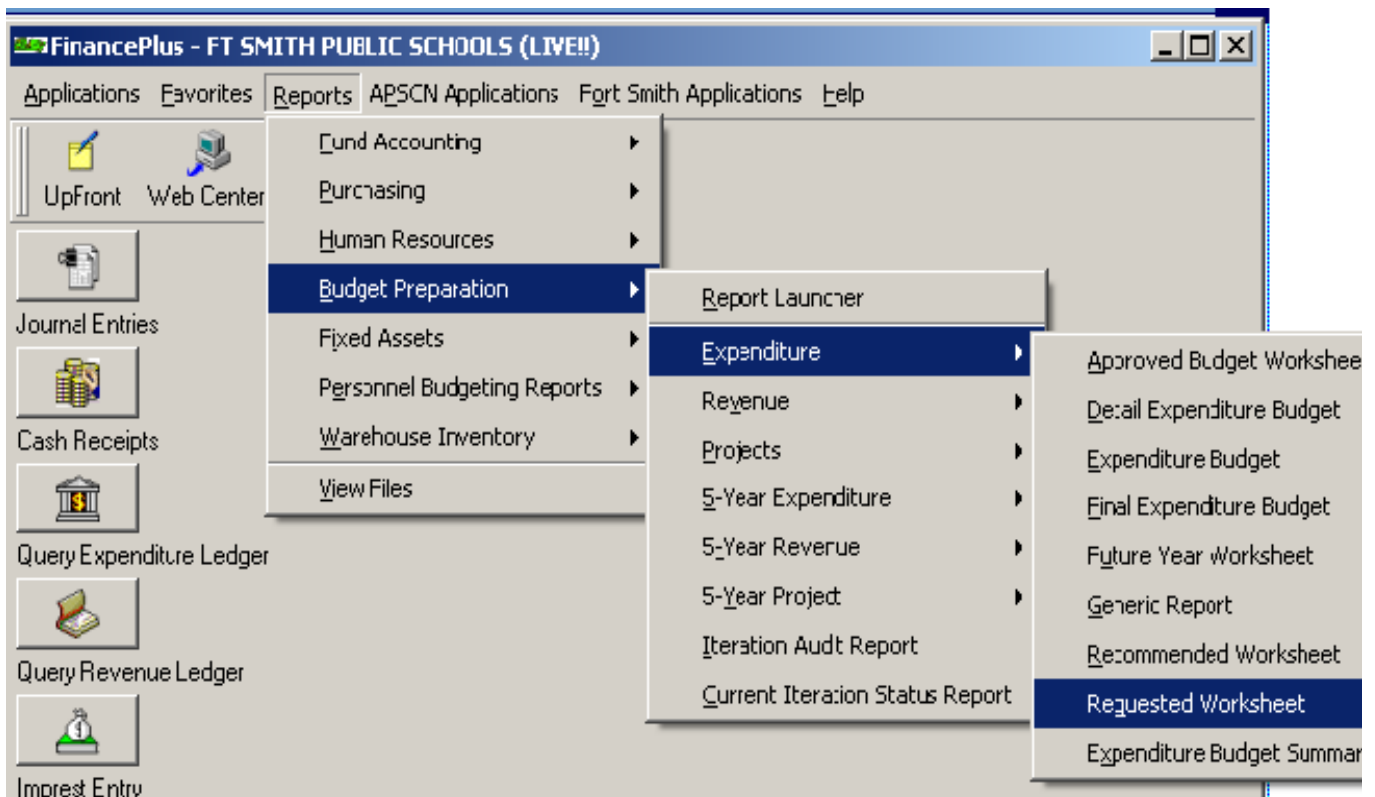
FinancePlus - FT SMITH PUBLIC SCHOOLS (LIVE!!)

Applications Favorites Reports APSCN Applications Fort Smith Applications Help

UpFront Web Center

Journal Entries

Cash Receipts

Query Expenditure Ledger

Query Revenue Ledger

Imprest Entry

Fund Accounting
Purchasing
Human Resources
Budget Preparation
Fixed Assets
Personnel Budgeting Reports
Warehouse Inventory
View Files

Report Launcher
Expenditure
Revenue
Projects
5-Year Expenditure
5-Year Revenue
5-Year Project
Iteration Audt Report
Current Iteration Status Report

Approved Budget Workshee
Detail Expenditure Budget
Expenditure Budget
Final Expenditure Budget
Future Year Worksheet
Generic Report
Recommended Worksheet
Requested Worksheet
Expenditure Budget Summar